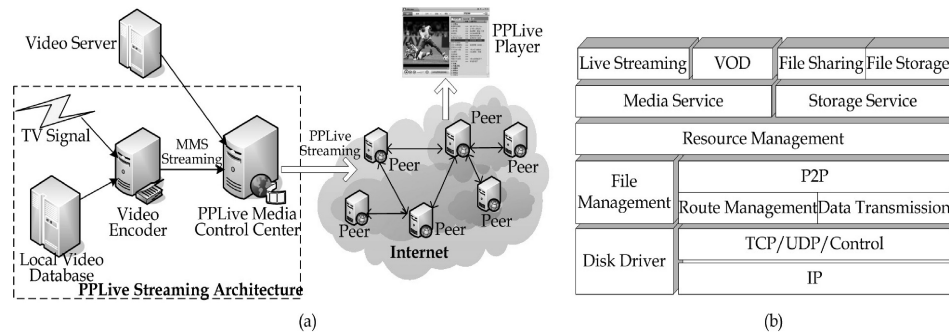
Video Server

TV Signal

Video Encoder

Local Video Database

MMS Streaming

PPLive Media Control Center

PPLive Streaming Architecture

PPLive Streaming

PPLive Player

Peer

Peer

Peer

Peer

Peer

Peer

Internet

(a)

| Live Streaming | VOD | File Sharing | File Storage |
|---|---|---|---|
| Media Service | | Storage Service | |
| Resource Management | | | |
| File Management | P2P | | |
| | Route Management | Data Transmission | |
| Disk Driver | TCP/UDP/Control | | |
| | IP | | |

(b)